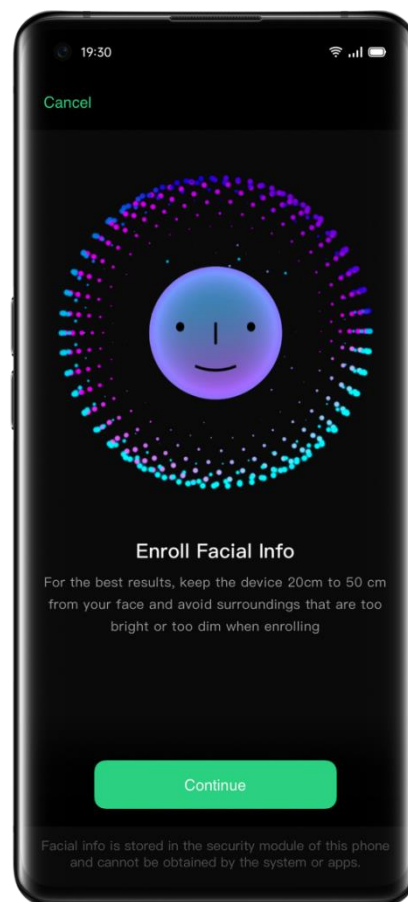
19:30

Cancel

Enroll Facial Info

For the best results, keep the device 20cm to 50 cm from your face and avoid surroundings that are too bright or too dim when enrolling

Continue

Facial info is stored in the security module of this phone and cannot be obtained by the system or apps.